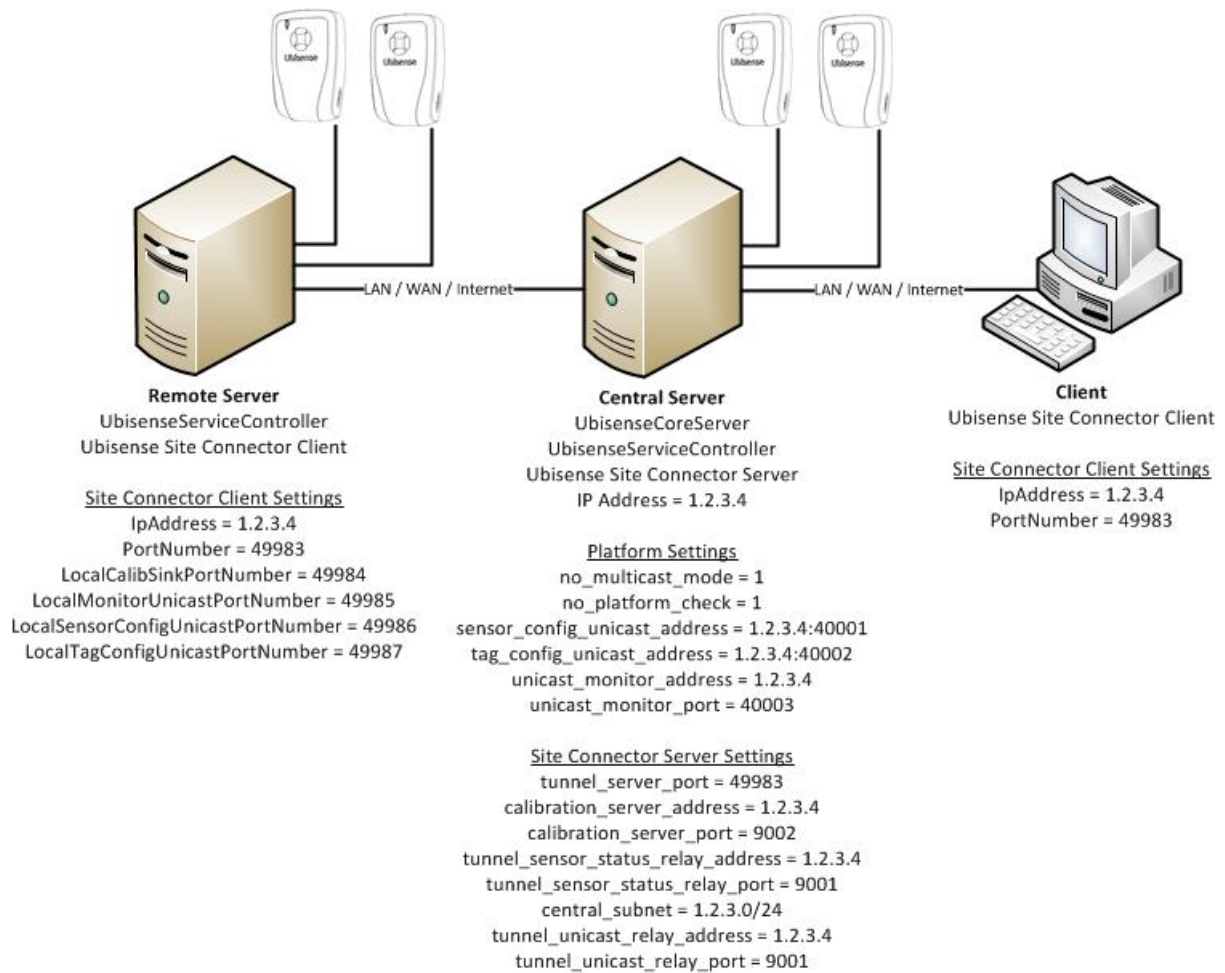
Ubisense Ubisense Ubisense Ubisense

LAN / WAN / Internet

LAN / WAN / Internet

**Remote Server**
UbisenseServiceController
Ubisense Site Connector Client

Site Connector Client Settings
IpAddress = 1.2.3.4
PortNumber = 49983
LocalCalibSinkPortNumber = 49984
LocalMonitorUnicastPortNumber = 49985
LocalSensorConfigUnicastPortNumber = 49986
LocalTagConfigUnicastPortNumber = 49987

**Central Server**
UbisenseCoreServer
UbisenseServiceController
Ubisense Site Connector Server
IP Address = 1.2.3.4

Platform Settings
no_multicast_mode = 1
no_platform_check = 1
sensor_config_unicast_address = 1.2.3.4:40001
tag_config_unicast_address = 1.2.3.4:40002
unicast_monitor_address = 1.2.3.4
unicast_monitor_port = 40003

Site Connector Server Settings
tunnel_server_port = 49983
calibration_server_address = 1.2.3.4
calibration_server_port = 9002
tunnel_sensor_status_relay_address = 1.2.3.4
tunnel_sensor_status_relay_port = 9001
central_subnet = 1.2.3.0/24
tunnel_unicast_relay_address = 1.2.3.4
tunnel_unicast_relay_port = 9001

**Client**
Ubisense Site Connector Client

Site Connector Client Settings
IpAddress = 1.2.3.4
PortNumber = 49983